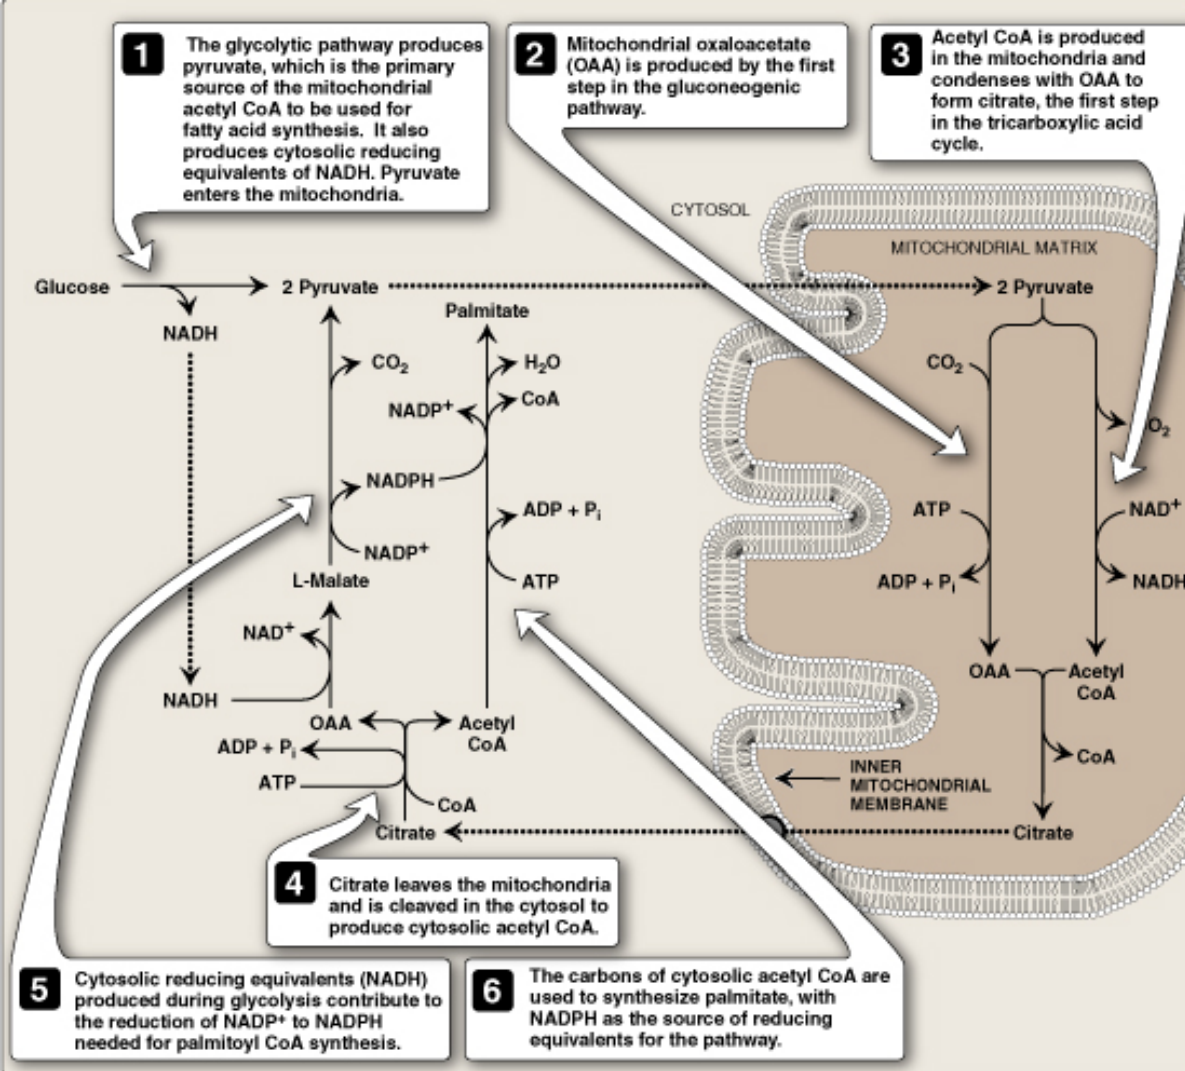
1 The glycolytic pathway produces pyruvate, which is the primary source of the mitochondrial acetyl CoA to be used for fatty acid synthesis. It also produces cytosolic reducing equivalents of NADH. Pyruvate enters the mitochondria.

2 Mitochondrial oxaloacetate (OAA) is produced by the first step in the gluconeogenic pathway.

3 Acetyl CoA is produced in the mitochondria and condenses with OAA to form citrate, the first step in the tricarboxylic acid cycle.

CYTOSOL

MITOCHONDRIAL MATRIX

Glucose

NADH

2 Pyruvate

Palmitate

$CO_2$

$H_2O$

NADP⁺

CoA

NADPH

ADP + $P_i$

NADP⁺

L-Malate

ATP

NAD⁺

NADH

OAA

Acetyl CoA

ADP + $P_i$

ATP

CoA

Citrate

2 Pyruvate

$CO_2$

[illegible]$O_2$

ATP

NAD⁺

ADP + $P_i$

NADH

OAA

Acetyl CoA

CoA

INNER MITOCHONDRIAL MEMBRANE

Citrate

4 Citrate leaves the mitochondria and is cleaved in the cytosol to produce cytosolic acetyl CoA.

5 Cytosolic reducing equivalents (NADH) produced during glycolysis contribute to the reduction of NADP⁺ to NADPH needed for palmitoyl CoA synthesis.

6 The carbons of cytosolic acetyl CoA are used to synthesize palmitate, with NADPH as the source of reducing equivalents for the pathway.